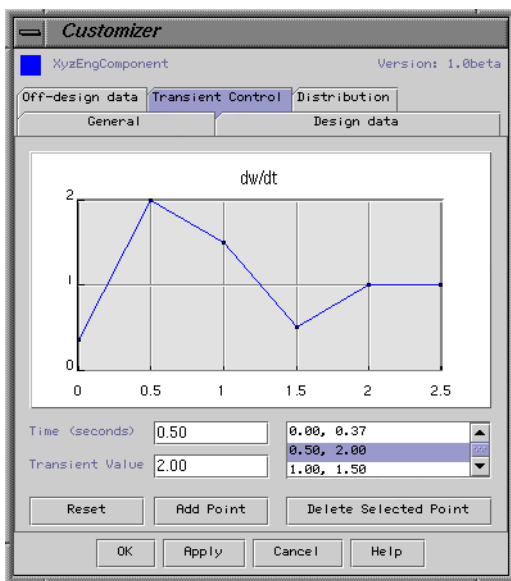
Customizer

XyzEngComponent

Version: 1.0beta

Off-design data | Transient Control | Distribution

General | Design data

dw/dt

2

1

0

0 0.5 1 1.5 2 2.5

Time (seconds) 0.50

Transient Value 2.00

0.00, 0.37
0.50, 2.00
1.00, 1.50

Reset | Add Point | Delete Selected Point

OK | Apply | Cancel | Help